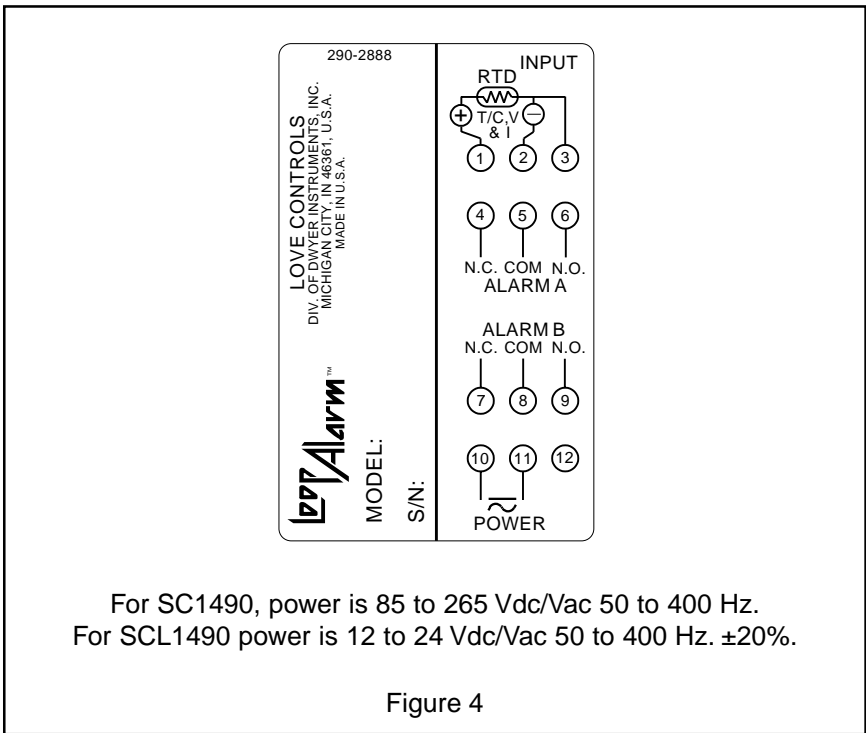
290-2888

LOVE CONTROLS
DIV. OF DWYER INSTRUMENTS, INC.
MICHIGAN CITY, IN 46361, U.S.A.
MADE IN U.S.A.

LoopAlarm™

MODEL:

S/N:

INPUT
RTD
+ T/C,V & I −
1 2 3

4 5 6
N.C. COM N.O.
ALARM A

ALARM B
N.C. COM N.O.
7 8 9

10 11 12
$\sim$
POWER

For SC1490, power is 85 to 265 Vdc/Vac 50 to 400 Hz.
For SCL1490 power is 12 to 24 Vdc/Vac 50 to 400 Hz. ±20%.

Figure 4